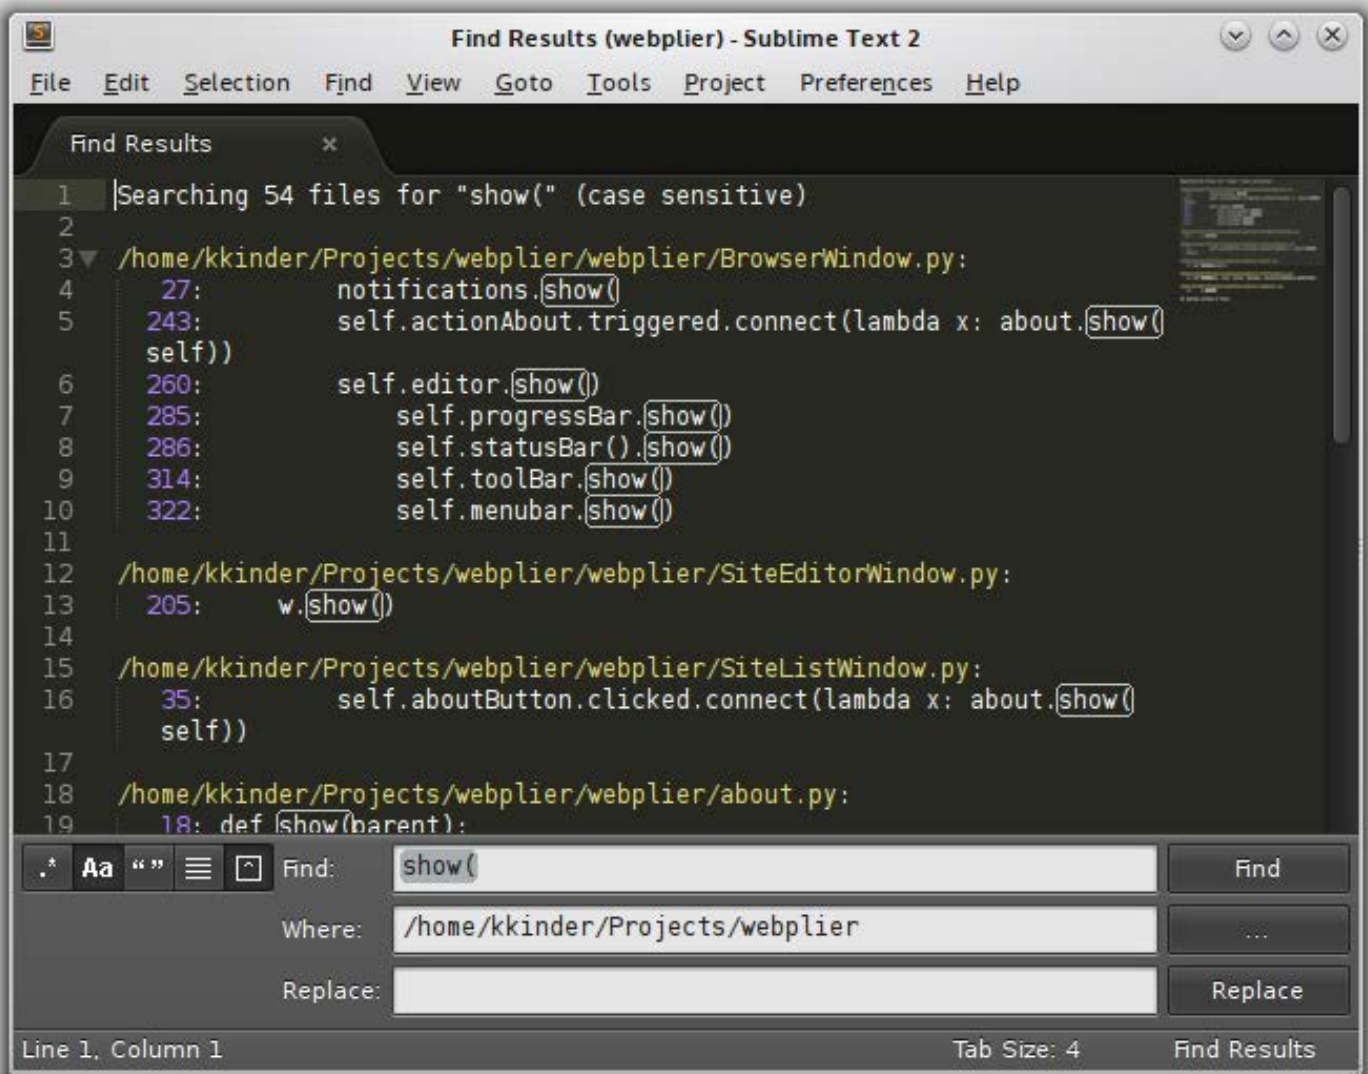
Find Results (webplier) - Sublime Text 2

File Edit Selection Find View Goto Tools Project Preferences Help

Find Results ×

1 Searching 54 files for "show(" (case sensitive)
2
3 /home/kkinder/Projects/webplier/webplier/BrowserWindow.py:
4 27: notifications.show()
5 243: self.actionAbout.triggered.connect(lambda x: about.show(self))
6 260: self.editor.show()
7 285: self.progressBar.show()
8 286: self.statusBar().show()
9 314: self.toolBar.show()
10 322: self.menubar.show()
11
12 /home/kkinder/Projects/webplier/webplier/SiteEditorWindow.py:
13 205: w.show()
14
15 /home/kkinder/Projects/webplier/webplier/SiteListWindow.py:
16 35: self.aboutButton.clicked.connect(lambda x: about.show(self))
17
18 /home/kkinder/Projects/webplier/webplier/about.py:
19 18: def show(parent):

.* Aa “” Find: show(
Find
Where: /home/kkinder/Projects/webplier
...
Replace:
Replace

Line 1, Column 1 Tab Size: 4 Find Results